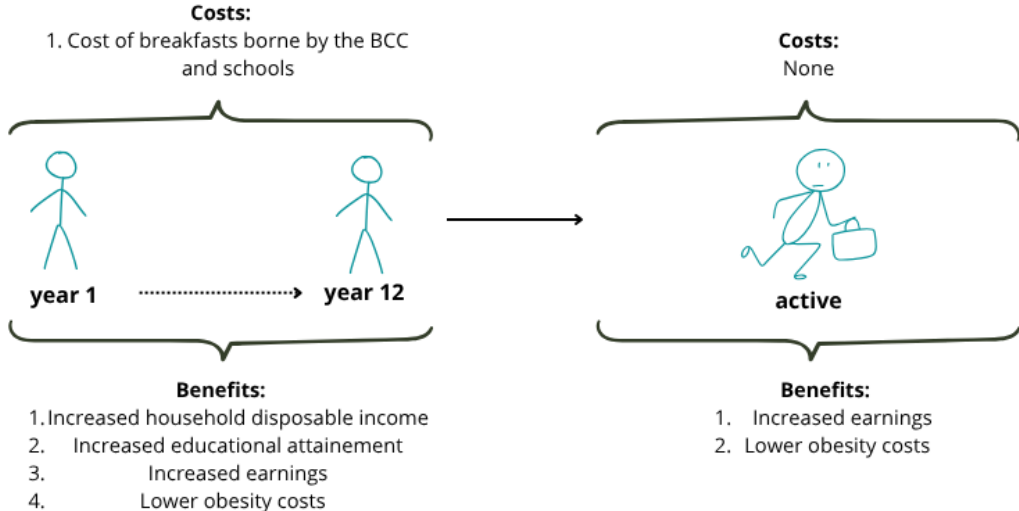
**Costs:**
1. Cost of breakfasts borne by the BCC and schools

year 1

year 12

**Benefits:**
1. Increased household disposable income
2. Increased educational attainement
3. Increased earnings
4. Lower obesity costs

**Costs:**
None

active

**Benefits:**
1. Increased earnings
2. Lower obesity costs